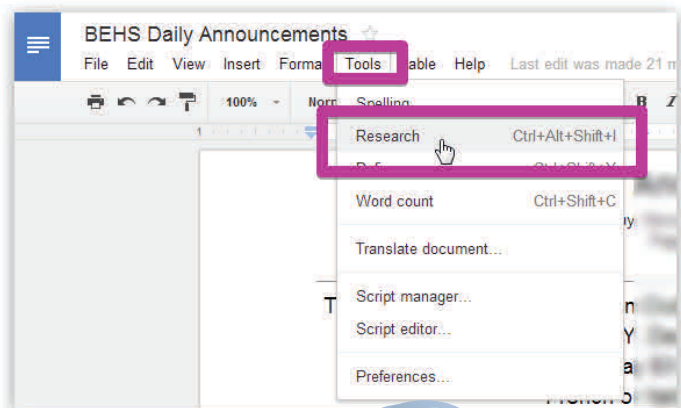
BEHS Daily Announcements

File Edit View Insert Forma Tools able Help Last edit was made 21 m

100% Norr

Spelling

Research Ctrl+Alt+Shift+I

De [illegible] Ctrl+Shift+Y

Word count Ctrl+Shift+C

Translate document...

Script manager...

Script editor...

Preferences...

T

n

Y

a

French 5